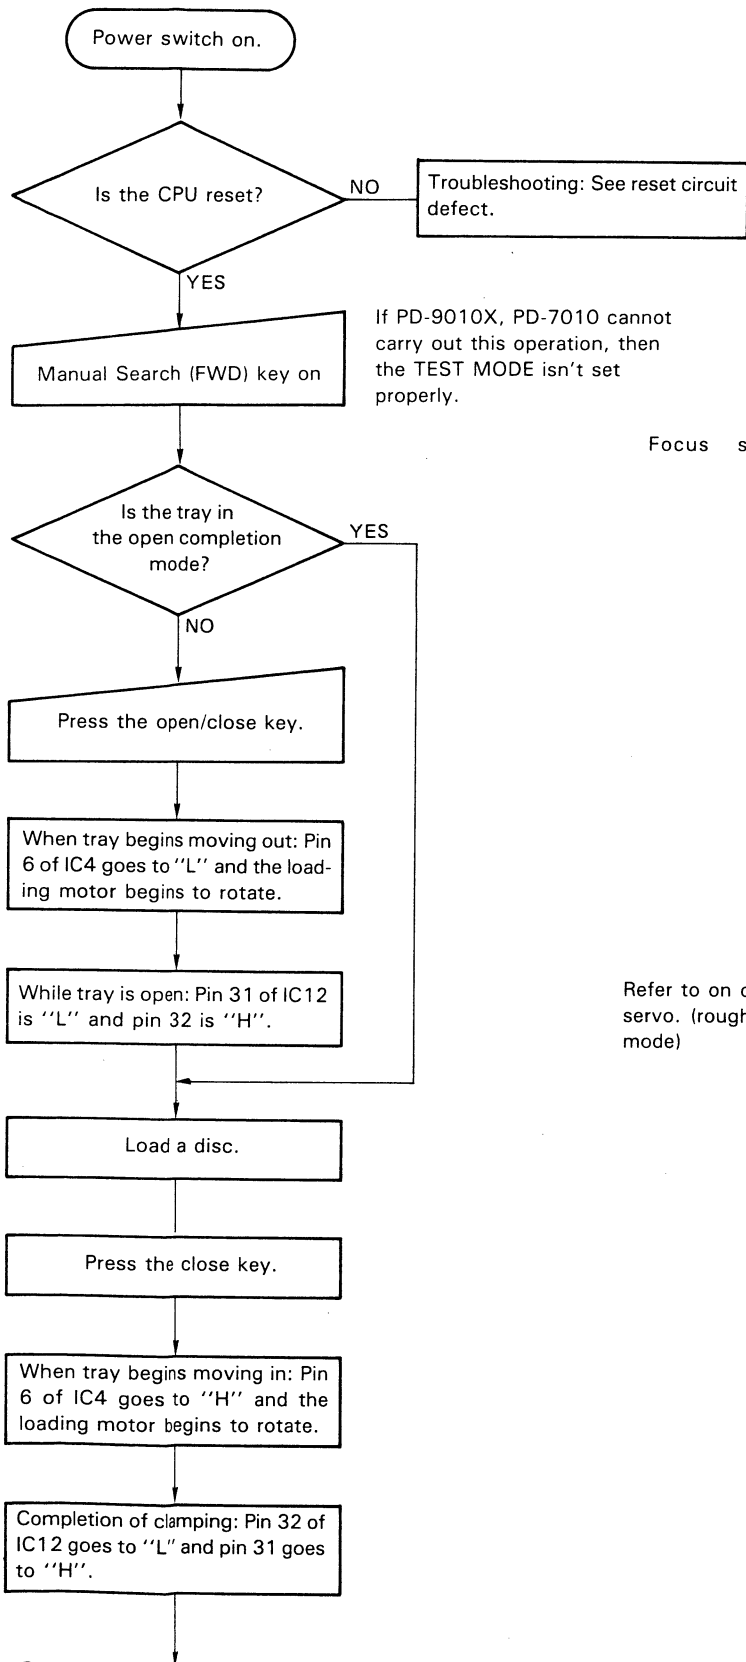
Power switch on.

Is the CPU reset?

NO

Troubleshooting: See reset circuit defect.

YES

Manual Search (FWD) key on

If PD-9010X, PD-7010 cannot carry out this operation, then the TEST MODE isn't set properly.

Focus s

Is the tray in the open completion mode?

YES

NO

Press the open/close key.

When tray begins moving out: Pin 6 of IC4 goes to "L" and the loading motor begins to rotate.

While tray is open: Pin 31 of IC12 is "L" and pin 32 is "H".

Refer to on c servo. (rough mode)

Load a disc.

Press the close key.

When tray begins moving in: Pin 6 of IC4 goes to "H" and the loading motor begins to rotate.

Completion of clamping: Pin 32 of IC12 goes to "L" and pin 31 goes to "H".